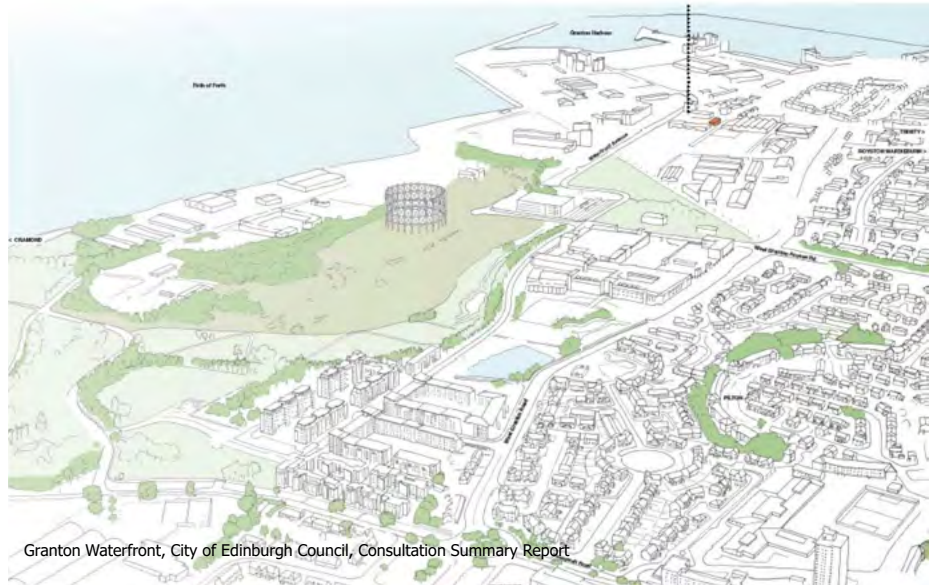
Granton Harbour

Firth of Forth

< CRAMOND

TRINITY >

ROYSTON WARDIEBURN >

West Granton Access Rd

Waterfront Avenue

West Granton Road

PILTON

Granton Waterfront, City of Edinburgh Council, Consultation Summary Report